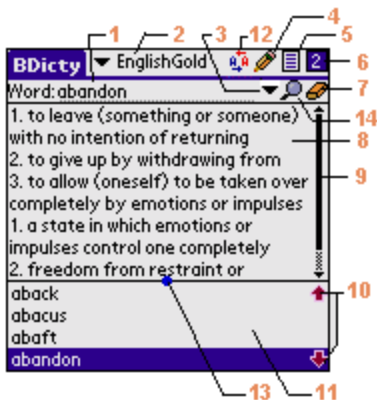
1
2
3
12
4
5
BDicty
EnglishGold
2
6
Word: abandon
7
14
1. to leave (something or someone) with no intention of returning
8
2. to give up by withdrawing from
3. to allow (oneself) to be taken over completely by emotions or impulses
9
1. a state in which emotions or impulses control one completely
2. freedom from restraint or
aback
10
abacus
abaft
abandon
13
11